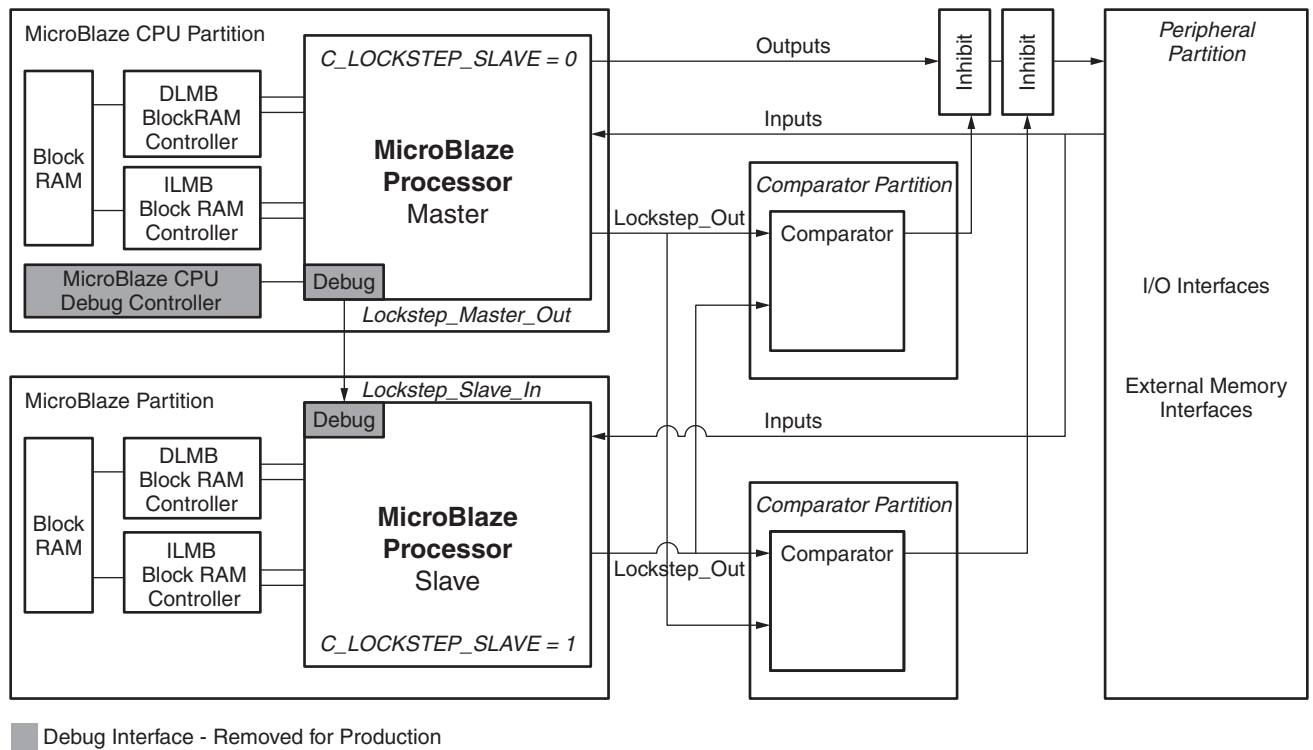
MicroBlaze CPU Partition

Block RAM

DLMB BlockRAM Controller

ILMB Block RAM Controller

MicroBlaze CPU Debug Controller

C_LOCKSTEP_SLAVE = 0

**MicroBlaze Processor** Master

Debug

Lockstep_Master_Out

Outputs

Inputs

Inhibit

Inhibit

Peripheral Partition

Comparator Partition

Lockstep_Out

Comparator

I/O Interfaces

External Memory Interfaces

MicroBlaze Partition

Lockstep_Slave_In

Debug

Block RAM

DLMB Block RAM Controller

ILMB Block RAM Controller

**MicroBlaze Processor** Slave

C_LOCKSTEP_SLAVE = 1

Inputs

Comparator Partition

Lockstep_Out

Comparator

Debug Interface - Removed for Production